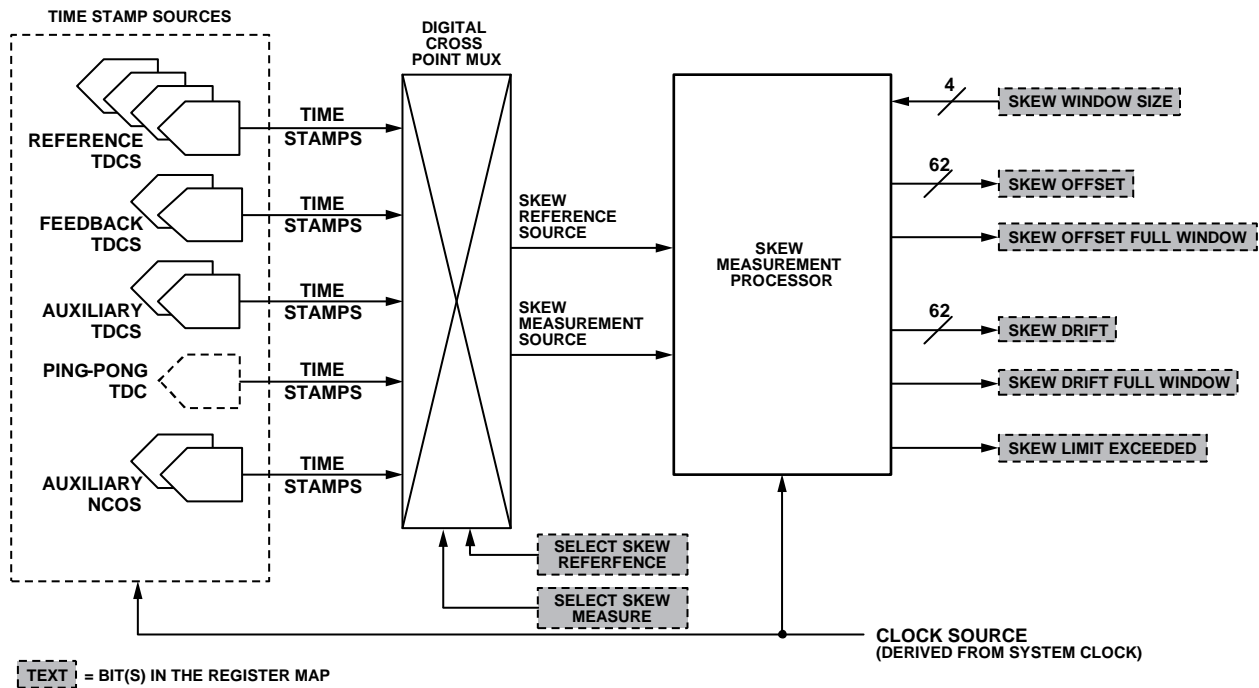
TIME STAMP SOURCES

REFERENCE TDCS

FEEDBACK TDCS

AUXILIARY TDCS

PING-PONG TDC

AUXILIARY NCOS

TIME STAMPS

TIME STAMPS

TIME STAMPS

TIME STAMPS

TIME STAMPS

DIGITAL CROSS POINT MUX

SKEW REFERENCE SOURCE

SKEW MEASUREMENT SOURCE

SELECT SKEW REFERFENCE

SELECT SKEW MEASURE

SKEW MEASUREMENT PROCESSOR

4

SKEW WINDOW SIZE

62

SKEW OFFSET

SKEW OFFSET FULL WINDOW

62

SKEW DRIFT

SKEW DRIFT FULL WINDOW

SKEW LIMIT EXCEEDED

CLOCK SOURCE
(DERIVED FROM SYSTEM CLOCK)

TEXT = BIT(S) IN THE REGISTER MAP